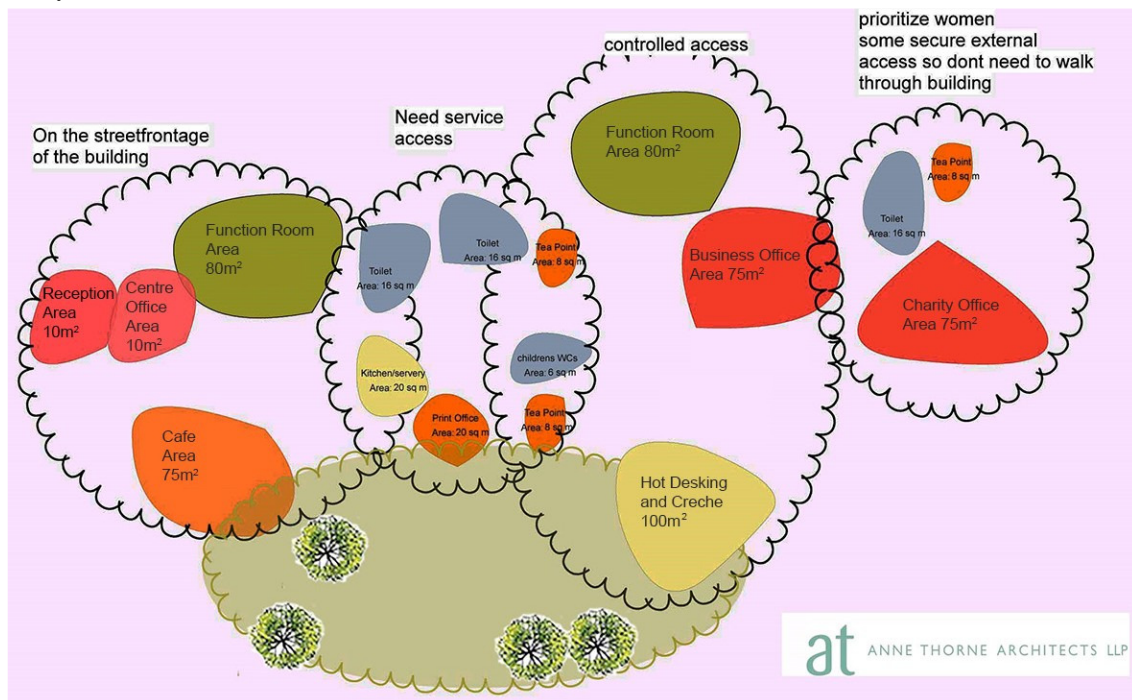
controlled access

prioritize women
some secure external
access so dont need to walk
through building

Need service
access

On the streetfrontage
of the building

Function Room
Area 80m$^2$

Function Room
Area
80m$^2$

Toilet
Area: 16 sq m

Tea Point
Area: 8 sq m

Toilet
Area: 16 sq m

Tea Point
Area: 8 sq m

Toilet
Area: 16 sq m

Business Office
Area 75m$^2$

Reception
Area
10m$^2$

Centre
Office
Area
10m$^2$

Charity Office
Area 75m$^2$

Kitchen/servery
Area: 20 sq m

childrens WCs
Area: 6 sq m

Print Office
Area: 20 sq m

Tea Point
Area: 8 sq m

Cafe
Area
75m$^2$

Hot Desking
and Creche
100m$^2$

at ANNE THORNE ARCHITECTS LLP